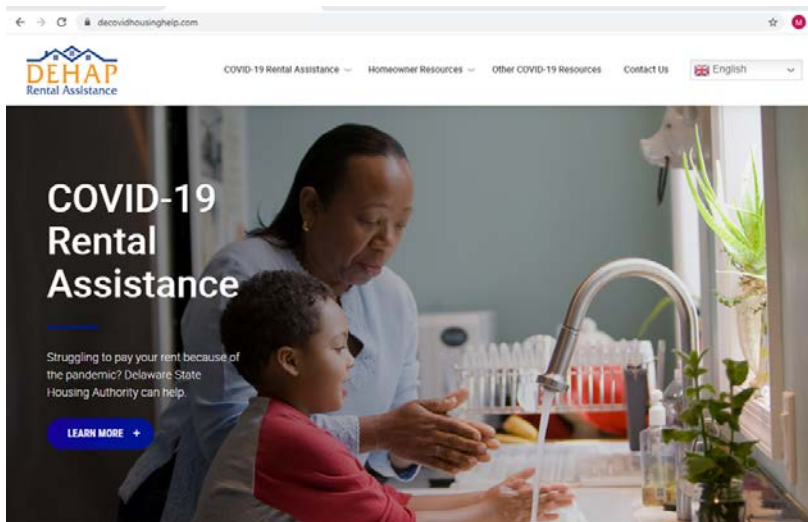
decovidhousinghelp.com

M

DEHAP
Rental Assistance

COVID-19 Rental Assistance

Homeowner Resources

Other COVID-19 Resources

Contact Us

English

COVID-19 Rental Assistance

Struggling to pay your rent because of the pandemic? Delaware State Housing Authority can help.

LEARN MORE +